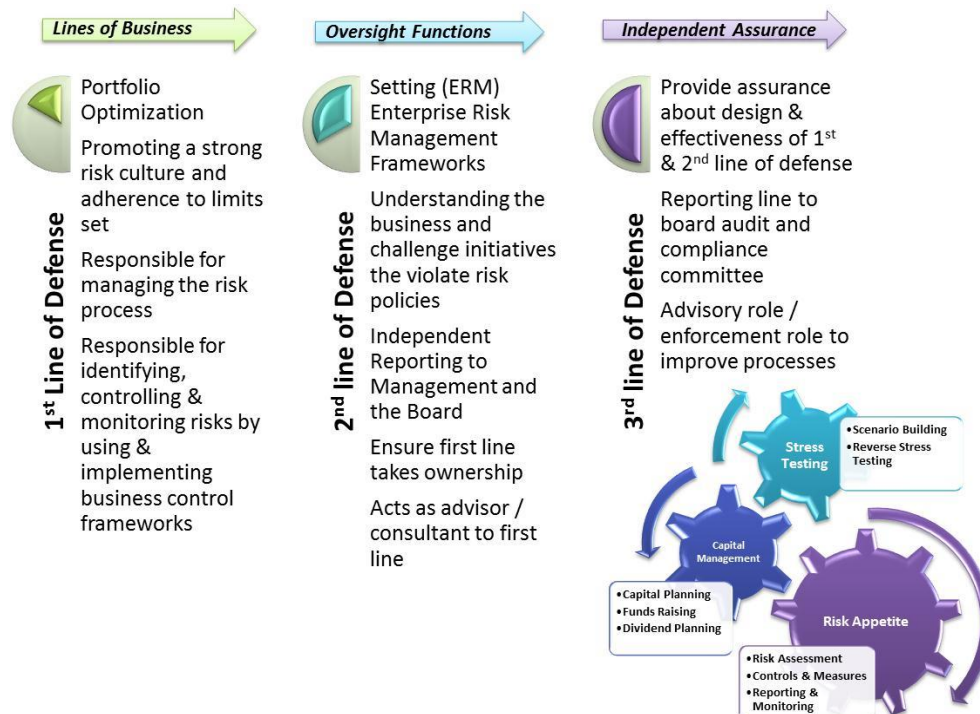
Lines of Business

$1^{st}$ Line of Defense

Portfolio Optimization

Promoting a strong risk culture and adherence to limits set

Responsible for managing the risk process

Responsible for identifying, controlling & monitoring risks by using & implementing business control frameworks

Oversight Functions

$2^{nd}$ line of Defense

Setting (ERM) Enterprise Risk Management Frameworks

Understanding the business and challenge initiatives the violate risk policies

Independent Reporting to Management and the Board

Ensure first line takes ownership

Acts as advisor / consultant to first line

Independent Assurance

$3^{rd}$ line of Defense

Provide assurance about design & effectiveness of $1^{st}$ & $2^{nd}$ line of defense

Reporting line to board audit and compliance committee

Advisory role / enforcement role to improve processes

Stress Testing

• Scenario Building
• Reverse Stress Testing

Capital Management

• Capital Planning
• Funds Raising
• Dividend Planning

Risk Appetite

• Risk Assessment
• Controls & Measures
• Reporting & Monitoring